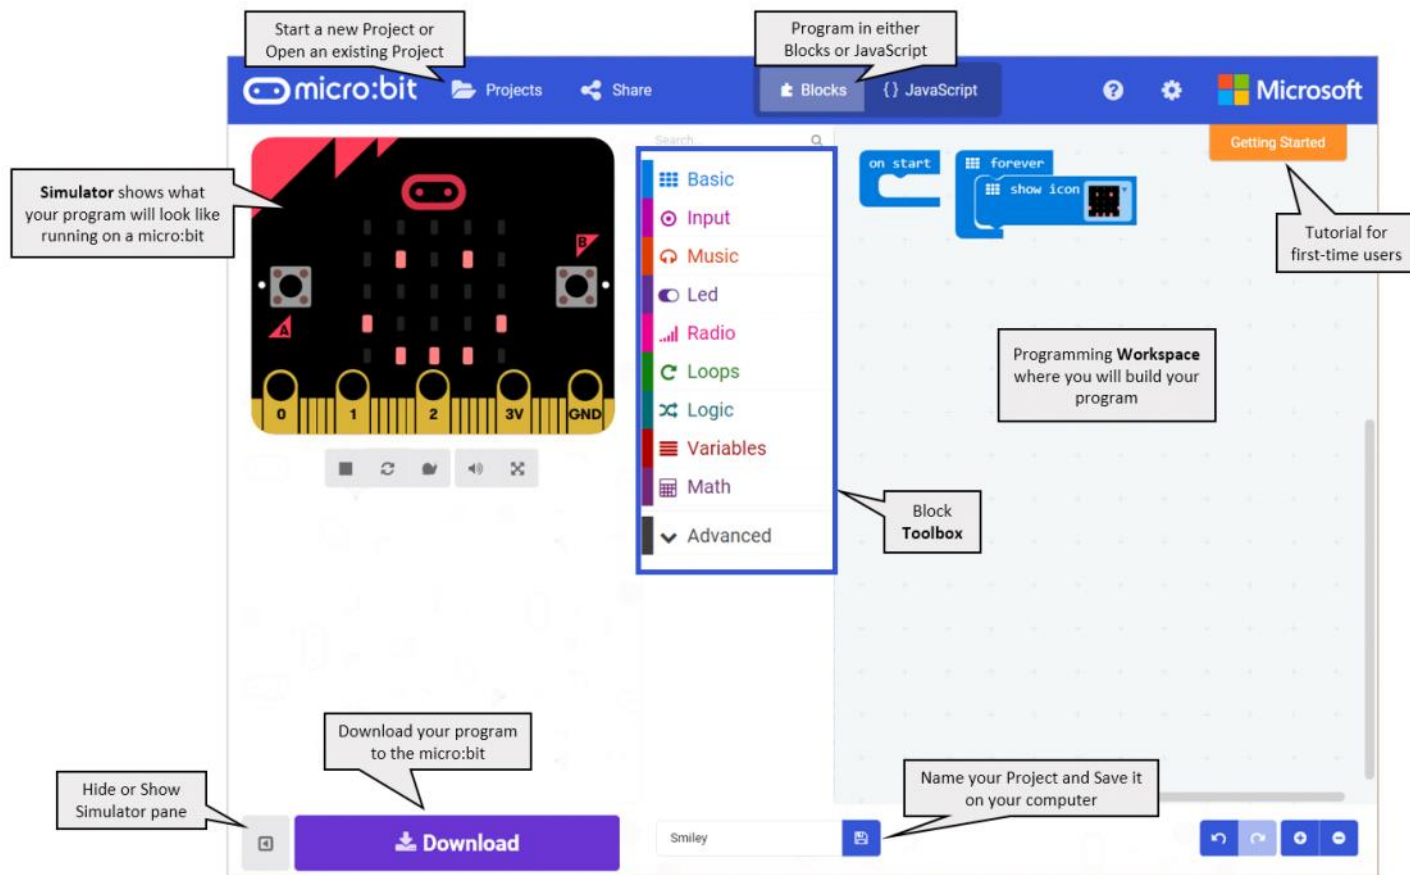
Start a new Project or Open an existing Project

Program in either Blocks or JavaScript

micro:bit Projects Share Blocks { } JavaScript Microsoft

Getting Started

Simulator shows what your program will look like running on a micro:bit

Search

Basic
Input
Music
Led
Radio
Loops
Logic
Variables
Math
Advanced

on start

forever

show icon

Tutorial for first-time users

Programming Workspace where you will build your program

Block Toolbox

B

A

0 1 2 3V GND

Download your program to the micro:bit

Hide or Show Simulator pane

Download

Smiley

Name your Project and Save it on your computer